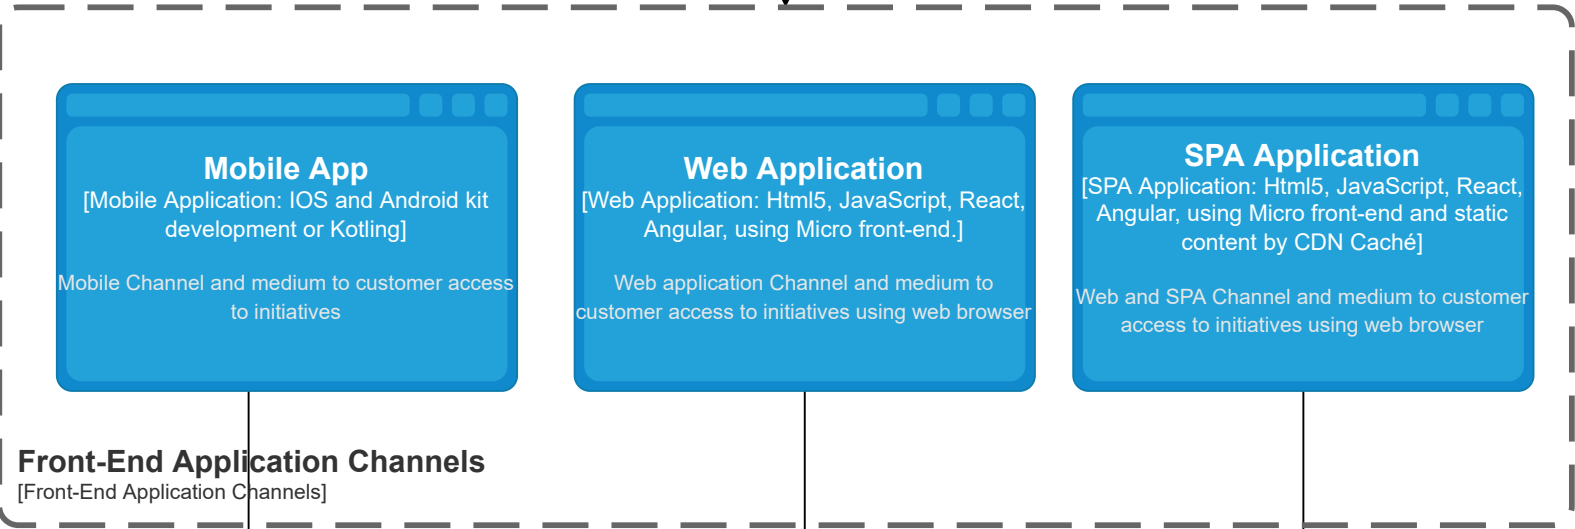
Mobile App
[Mobile Application: IOS and Android kit development or Kotling]

Mobile Channel and medium to customer access to initiatives

Web Application
[Web Application: Html5, JavaScript, React, Angular, using Micro front-end.]

Web application Channel and medium to customer access to initiatives using web browser

SPA Application
[SPA Application: Html5, JavaScript, React, Angular, using Micro front-end and static content by CDN Caché]

Web and SPA Channel and medium to customer access to initiatives using web browser

Front-End Application Channels
[Front-End Application Channels]